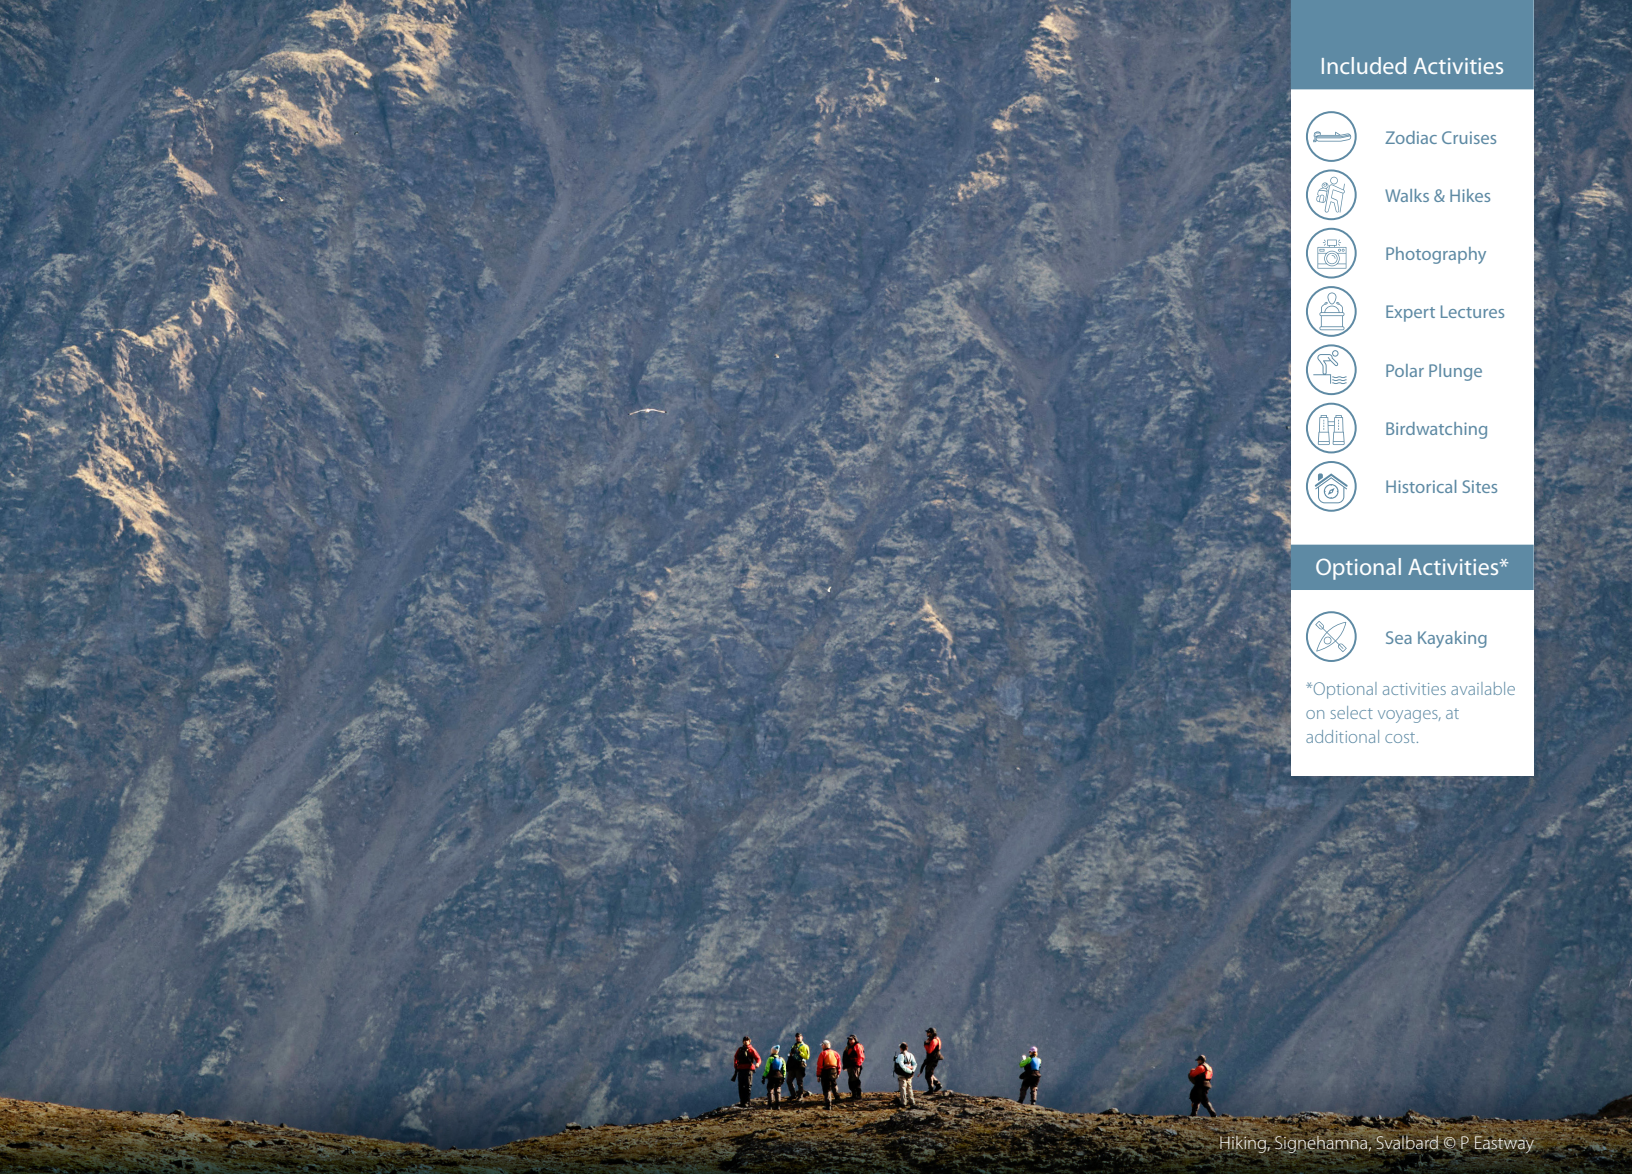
Included Activities

Zodiac Cruises

Walks & Hikes

Photography

Expert Lectures

Polar Plunge

Birdwatching

Historical Sites

Optional Activities*

Sea Kayaking

*Optional activities available on select voyages, at additional cost.

Hiking, Signehamna, Svalbard © P Eastway